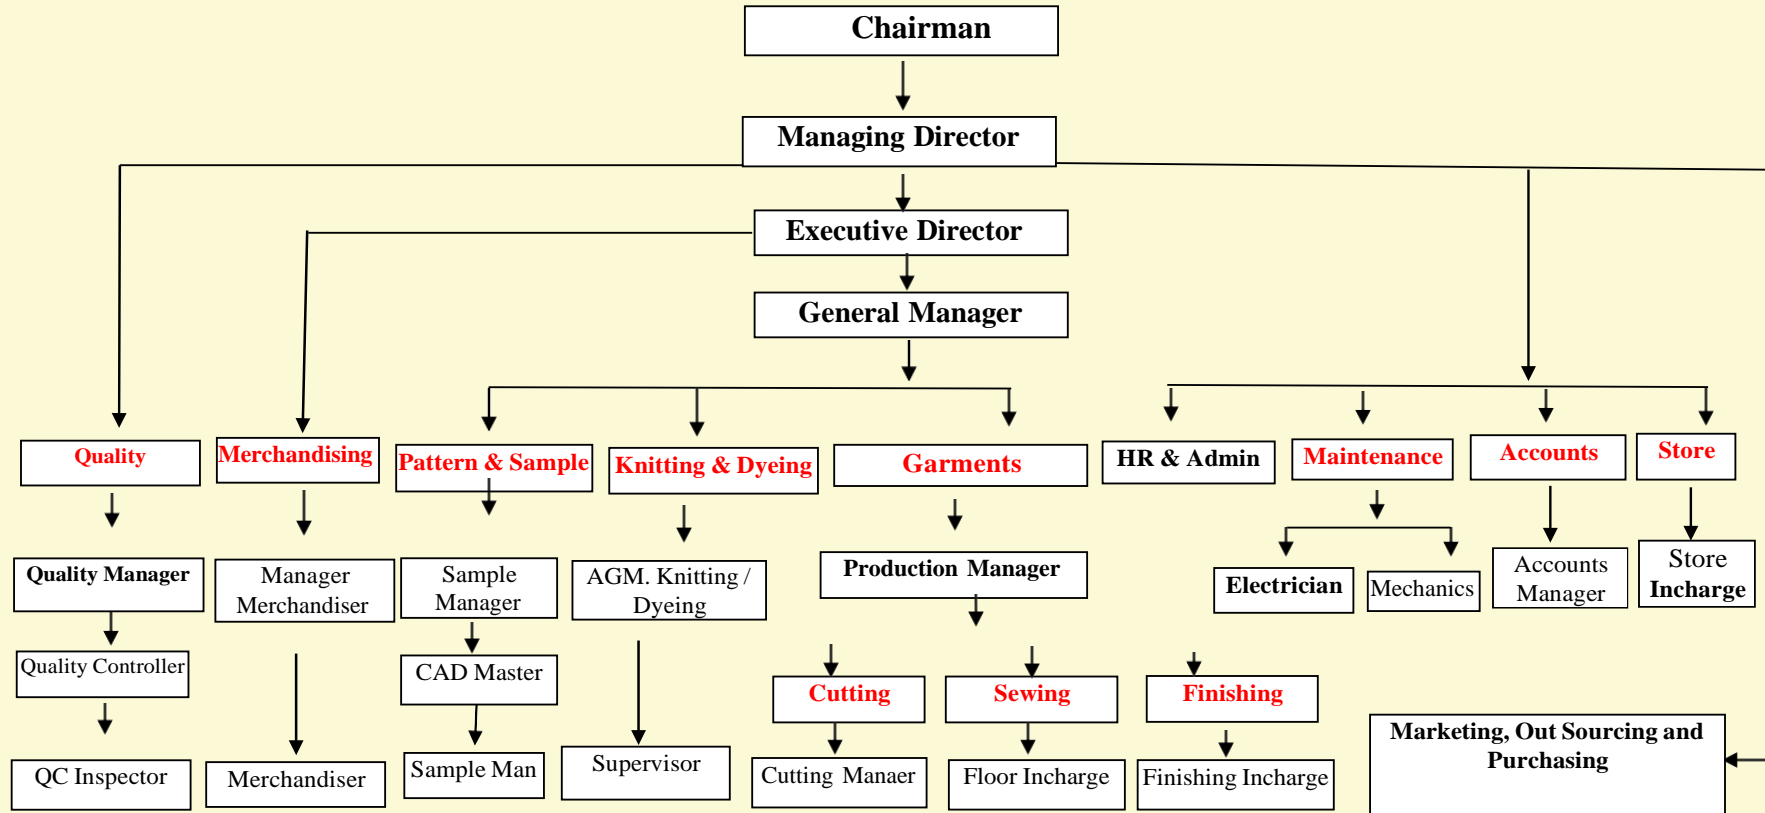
Chairman

Managing Director

Executive Director

General Manager

Quality

Merchandising

Pattern & Sample

Knitting & Dyeing

Garments

HR & Admin

Maintenance

Accounts

Store

Quality Manager

Manager Merchandiser

Sample Manager

AGM. Knitting / Dyeing

Production Manager

Electrician

Mechanics

Accounts Manager

Store Incharge

Quality Controller

CAD Master

Cutting

Sewing

Finishing

Marketing, Out Sourcing and Purchasing

QC Inspector

Merchandiser

Sample Man

Supervisor

Cutting Manaer

Floor Incharge

Finishing Incharge